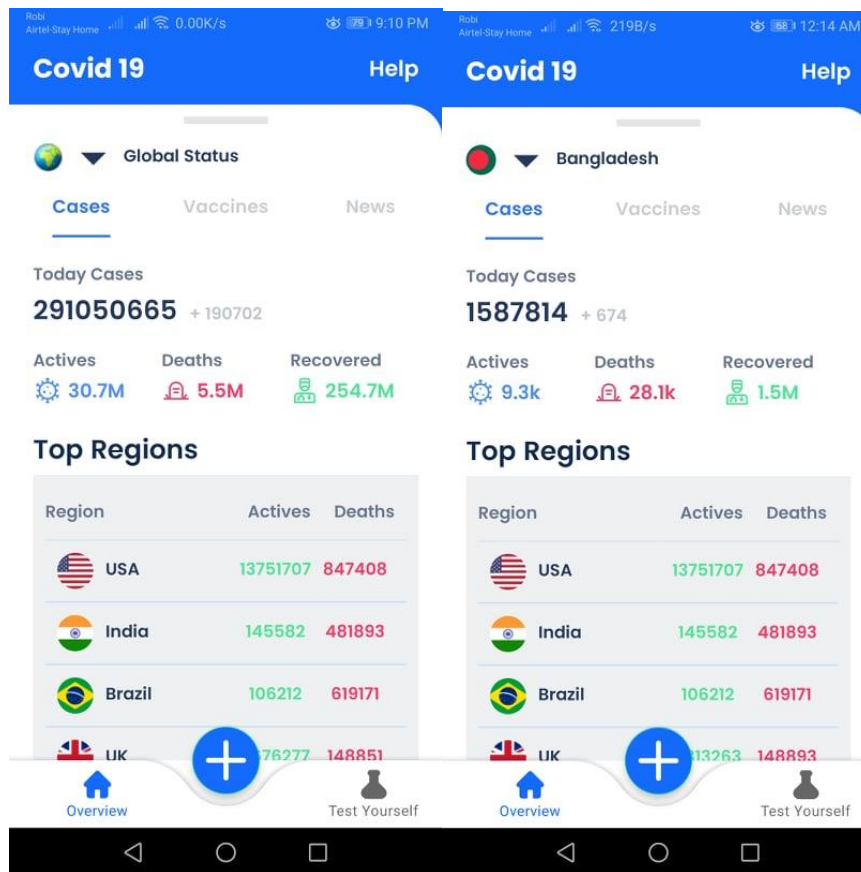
Robi
Airtel-Stay Home 0.00K/s 79 9:10 PM

Covid 19 Help

Global Status

Cases Vaccines News

Today Cases
291050665 + 190702

Actives Deaths Recovered
30.7M 5.5M 254.7M

Top Regions

| Region | Actives | Deaths |
|---|---|---|
| USA | 13751707 | 847408 |
| India | 145582 | 481893 |
| Brazil | 106212 | 619171 |
| UK | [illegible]76277 | 148851 |

Overview Test Yourself

Robi
Airtel-Stay Home 219B/s 68 12:14 AM

Covid 19 Help

Bangladesh

Cases Vaccines News

Today Cases
1587814 + 674

Actives Deaths Recovered
9.3k 28.1k 1.5M

Top Regions

| Region | Actives | Deaths |
|---|---|---|
| USA | 13751707 | 847408 |
| India | 145582 | 481893 |
| Brazil | 106212 | 619171 |
| UK | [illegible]13263 | 148893 |

Overview Test Yourself